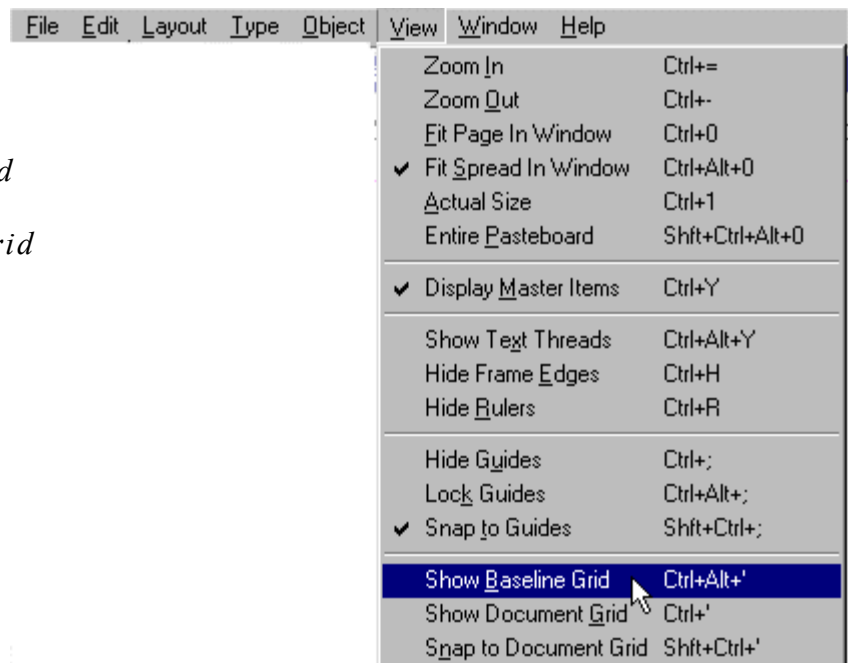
File Edit Layout Type Object View Window Help

d

rid

| | |
|---|---|
| Zoom In | Ctrl+= |
| Zoom Out | Ctrl+- |
| Fit Page In Window | Ctrl+0 |
| ✔ Fit Spread In Window | Ctrl+Alt+0 |
| Actual Size | Ctrl+1 |
| Entire Pasteboard | Shft+Ctrl+Alt+0 |
| ✔ Display Master Items | Ctrl+Y |
| Show Text Threads | Ctrl+Alt+Y |
| Hide Frame Edges | Ctrl+H |
| Hide Rulers | Ctrl+R |
| Hide Guides | Ctrl+; |
| Lock Guides | Ctrl+Alt+; |
| ✔ Snap to Guides | Shft+Ctrl+; |
| Show Baseline Grid | Ctrl+Alt+' |
| Show Document Grid | Ctrl+' |
| Snap to Document Grid | Shft+Ctrl+' |